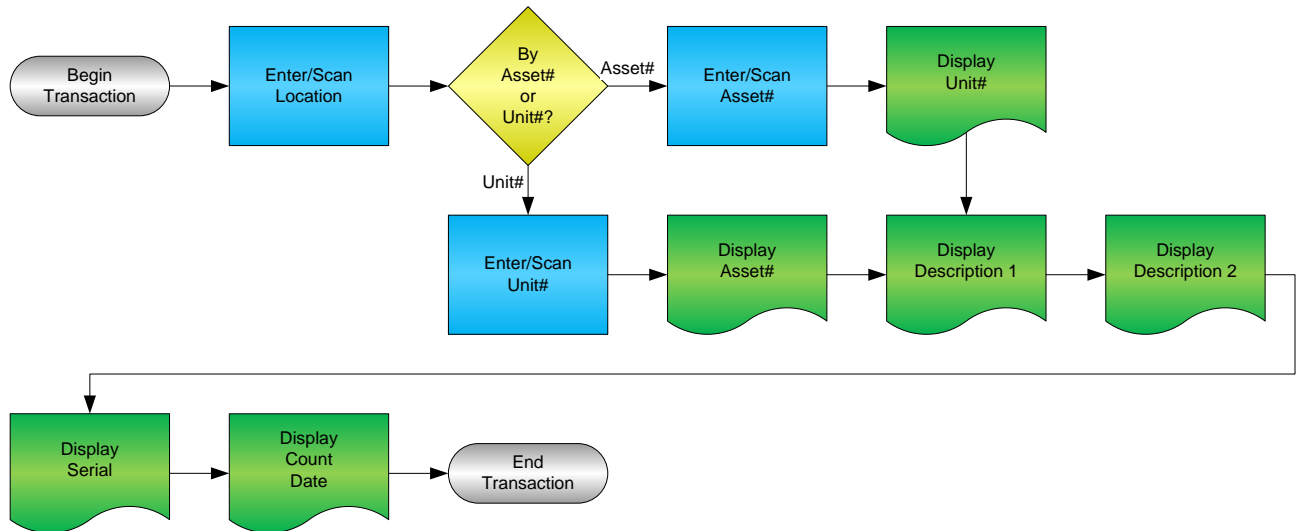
Begin Transaction

Enter/Scan Location

By Asset# or Unit#?

Asset#

Enter/Scan Asset#

Display Unit#

Unit#

Enter/Scan Unit#

Display Asset#

Display Description 1

Display Description 2

Display Serial

Display Count Date

End Transaction